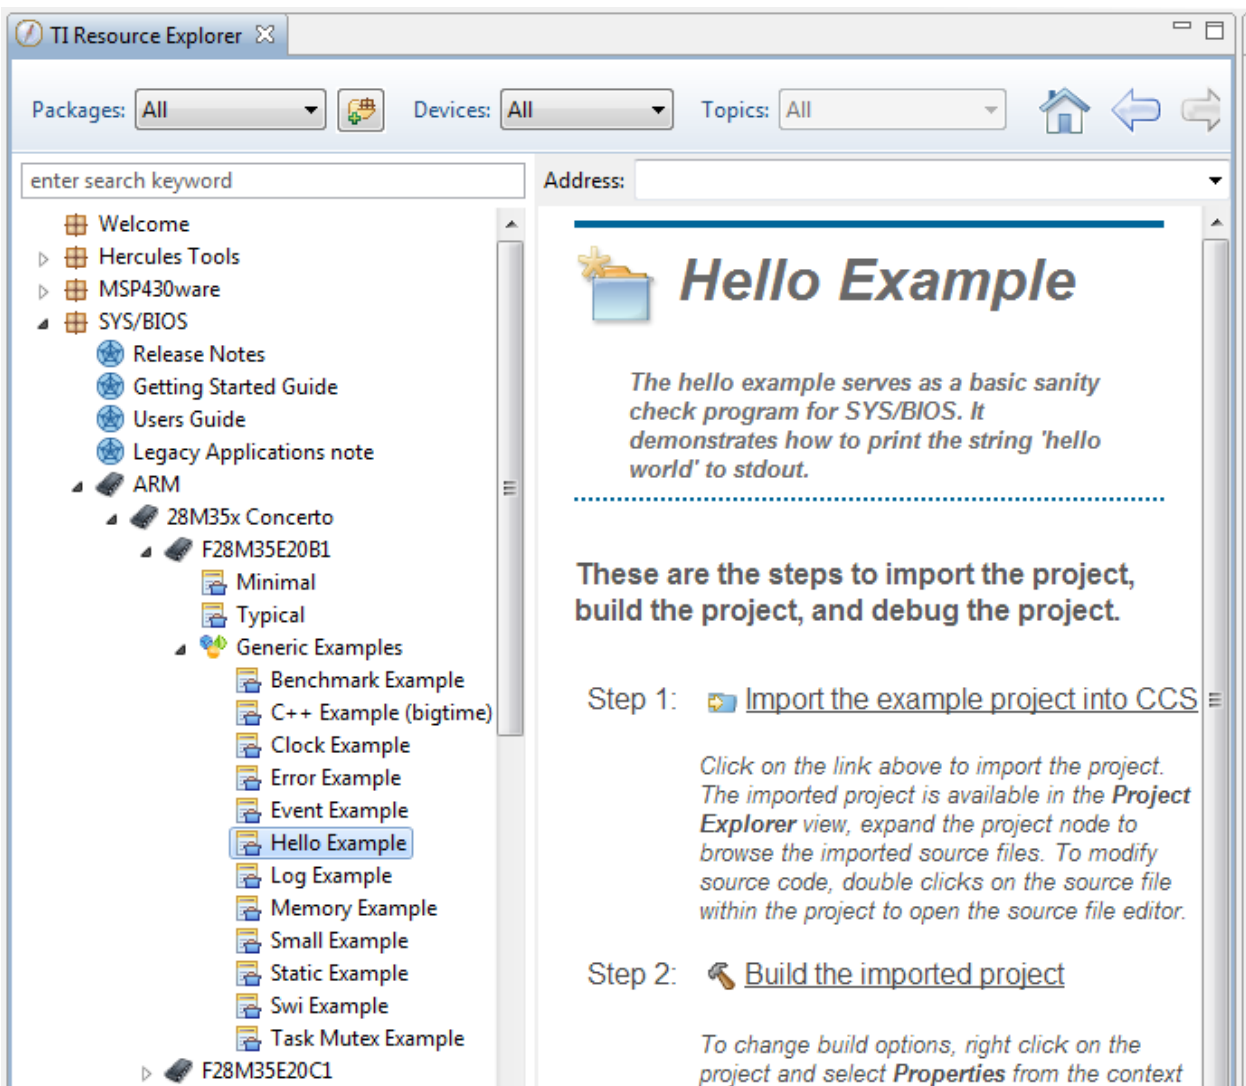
TI Resource Explorer

Packages: All
Devices: All
Topics: All

enter search keyword
Address:

Welcome
Hercules Tools
MSP430ware
SYS/BIOS
Release Notes
Getting Started Guide
Users Guide
Legacy Applications note
ARM
28M35x Concerto
F28M35E20B1
Minimal
Typical
Generic Examples
Benchmark Example
C++ Example (bigtime)
Clock Example
Error Example
Event Example
Hello Example
Log Example
Memory Example
Small Example
Static Example
Swi Example
Task Mutex Example
F28M35E20C1

Hello Example

The hello example serves as a basic sanity check program for SYS/BIOS. It demonstrates how to print the string 'hello world' to stdout.

These are the steps to import the project, build the project, and debug the project.

Step 1: Import the example project into CCS

Click on the link above to import the project. The imported project is available in the **Project Explorer** view, expand the project node to browse the imported source files. To modify source code, double clicks on the source file within the project to open the source file editor.

Step 2: Build the imported project

To change build options, right click on the project and select **Properties** from the context